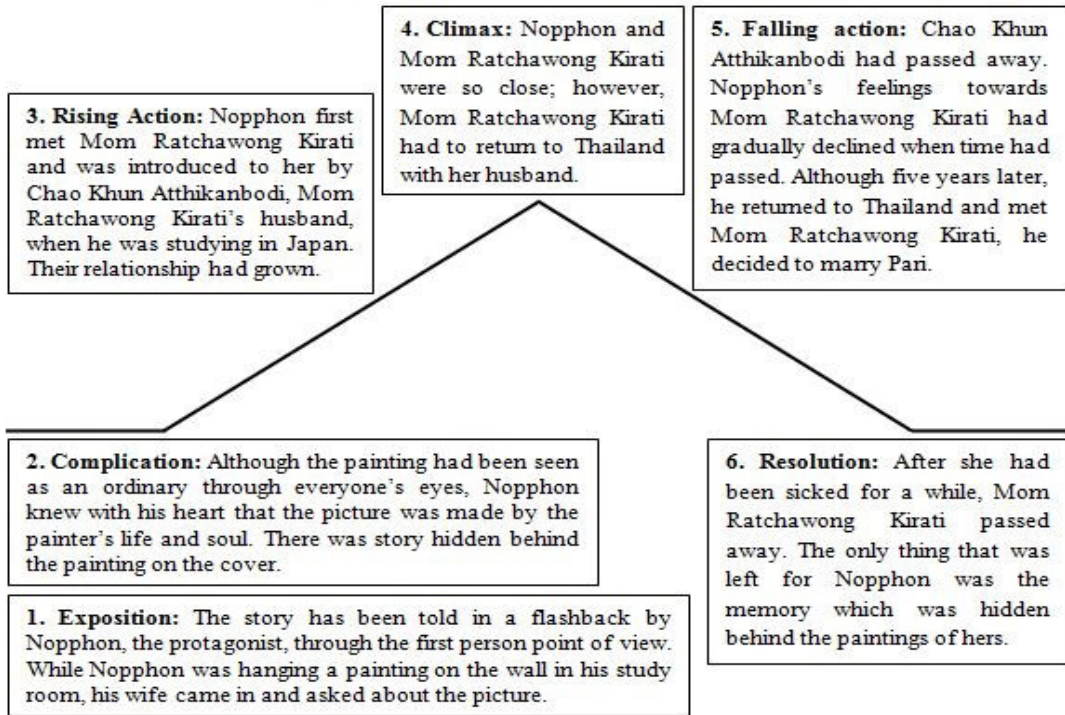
**4. Climax:** Nopphon and Mom Ratchawong Kirati were so close; however, Mom Ratchawong Kirati had to return to Thailand with her husband.

**5. Falling action:** Chao Khun Atthikanbodi had passed away. Nopphon's feelings towards Mom Ratchawong Kirati had gradually declined when time had passed. Although five years later, he returned to Thailand and met Mom Ratchawong Kirati, he decided to marry Pari.

**3. Rising Action:** Nopphon first met Mom Ratchawong Kirati and was introduced to her by Chao Khun Atthikanbodi, Mom Ratchawong Kirati's husband, when he was studying in Japan. Their relationship had grown.

**2. Complication:** Although the painting had been seen as an ordinary through everyone's eyes, Nopphon knew with his heart that the picture was made by the painter's life and soul. There was story hidden behind the painting on the cover.

**6. Resolution:** After she had been sicked for a while, Mom Ratchawong Kirati passed away. The only thing that was left for Nopphon was the memory which was hidden behind the paintings of hers.

**1. Exposition:** The story has been told in a flashback by Nopphon, the protagonist, through the first person point of view. While Nopphon was hanging a painting on the wall in his study room, his wife came in and asked about the picture.